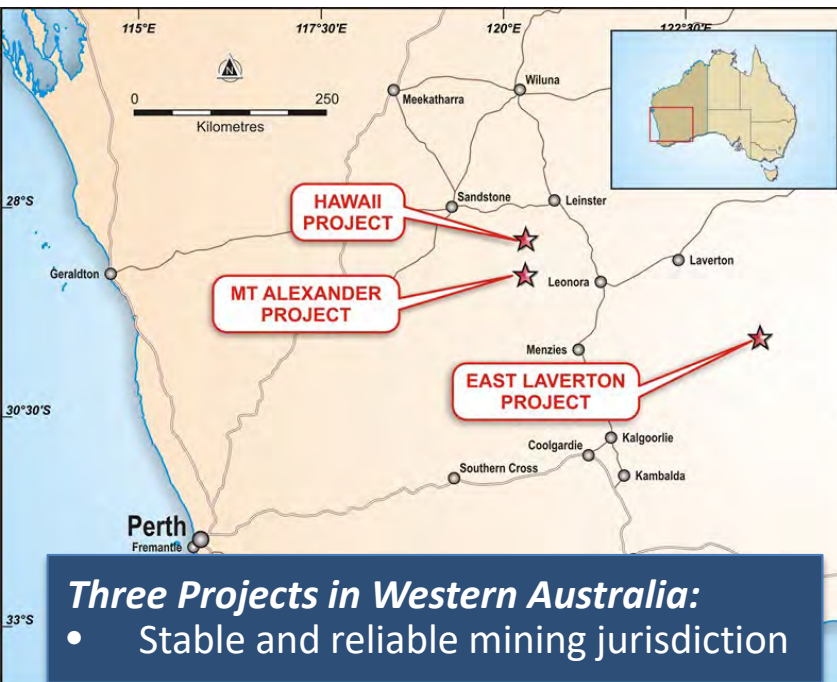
115°E
117°30'E
120°E
122°30'E

0
250
Kilometres

Wiluna
Meekatharra
28°S
Sandstone
Leinster
HAWAII PROJECT
Geraldton
Laverton
Leonora
MT ALEXANDER PROJECT
Menzies
EAST LAVERTON PROJECT
30°30'S
Kalgoorlie
Coolgardie
Southern Cross
Kambalda
Perth
Fremantle
33°S

Three Projects in Western Australia:
• Stable and reliable mining jurisdiction